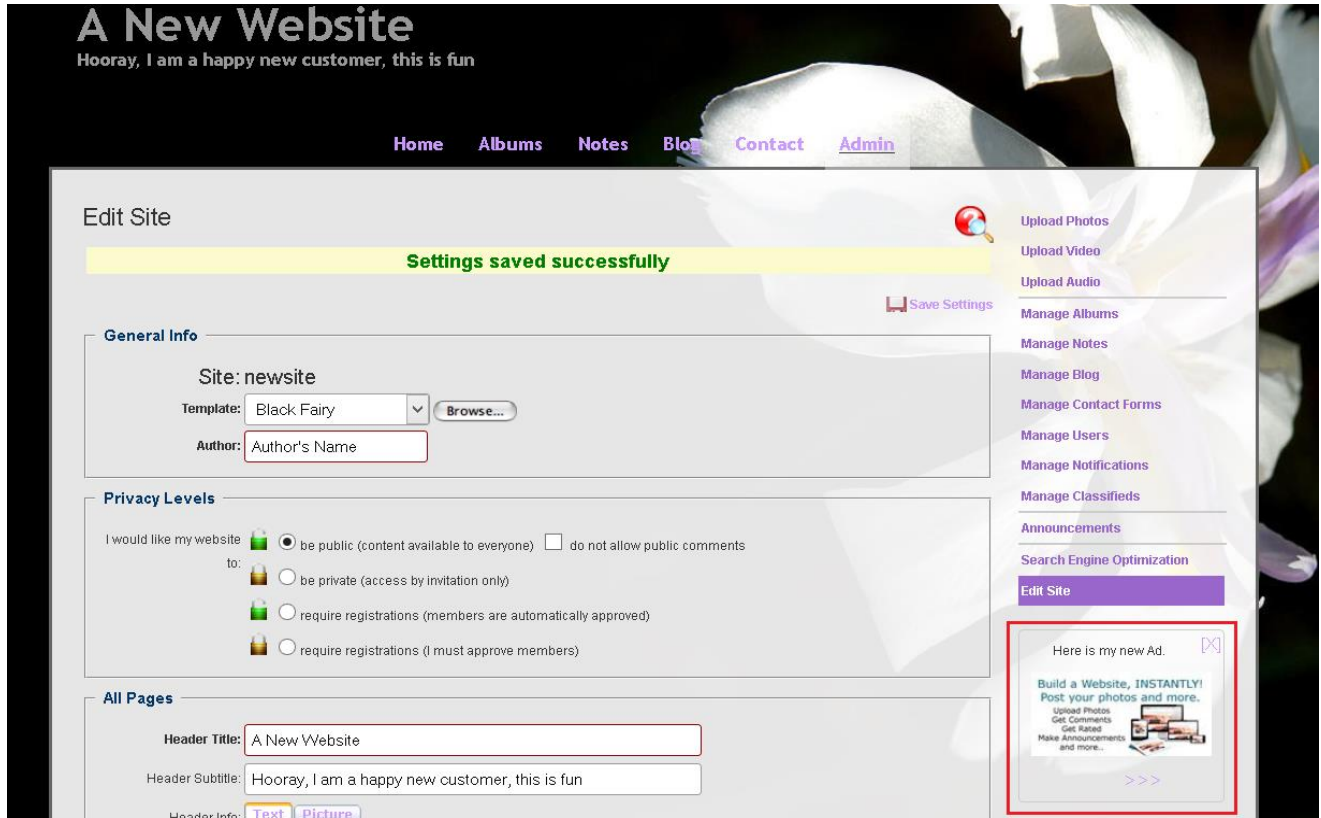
A New Website
Hooray, I am a happy new customer, this is fun

Home Albums Notes Blog Contact Admin

Edit Site

Settings saved successfully

Save Settings

General Info

Site: newsite
Template: Black Fairy Browse...
Author: Author's Name

Privacy Levels

I would like my website to: be public (content available to everyone) do not allow public comments
be private (access by invitation only)
require registrations (members are automatically approved)
require registrations (I must approve members)

All Pages

Header Title: A New Website
Header Subtitle: Hooray, I am a happy new customer, this is fun
Header Info: Text Picture

Upload Photos
Upload Video
Upload Audio
Manage Albums
Manage Notes
Manage Blog
Manage Contact Forms
Manage Users
Manage Notifications
Manage Classifieds
Announcements
Search Engine Optimization
Edit Site

Here is my new Ad. [X]
Build a Website, INSTANTLY!
Post your photos and more.
Upload Photos
Get Comments
Get Rated
Make Announcements
and more..
>>>